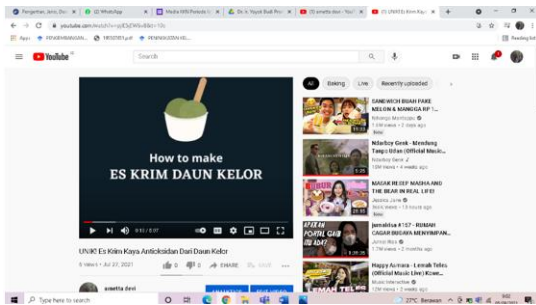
Pengertian, Jenis, Dan | (2) WhatsApp | Media WBI Periode I | Dr. Ir. Yaya Rodi Pros | (2) ametta devi - YouT | (2) UNIK!! Es Krim Kaya

youtube.com/watch?v=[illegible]

Apps | PERABAWANGAN... | 185025051.pdf | PENINGKATAN KE... | Reading list

YouTube ID

Search

How to make
ES KRIM DAUN KELOR

0:02 / 0:07

UNIK! Es Krim Kaya Antioksidan Dari Daun Kelor

6 views • Jul 27, 2021

0 | 0 | SHARE | SAVE

ametta devi

All | Baking | Live | Recently uploaded

SANDWICH BUAH PAKE MELON & MANGGA RP 1...
Nihongo Mantappu
1.4M views • 2 days ago
New

Ndarboy Genk - Mendung Tanpo Udan (Official Music...
Ndarboy Genk
10M views • 4 weeks ago

MAKAN BEEF MADHA AND THE BEAR IN REAL LIFE!
Jessica Jane
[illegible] views • 18 hours ago
New

jurnalrisa #157 - RUMAH CAGAR BUDAYA MENYIMPAN...
Jurnal Risa
1.7M views • 2 months ago

Happy Asmara - Lemah Teles (Official Music Live) Kowe...
Music Interactive
10M views • 4 months ago

Type here to search

27°C Berawan